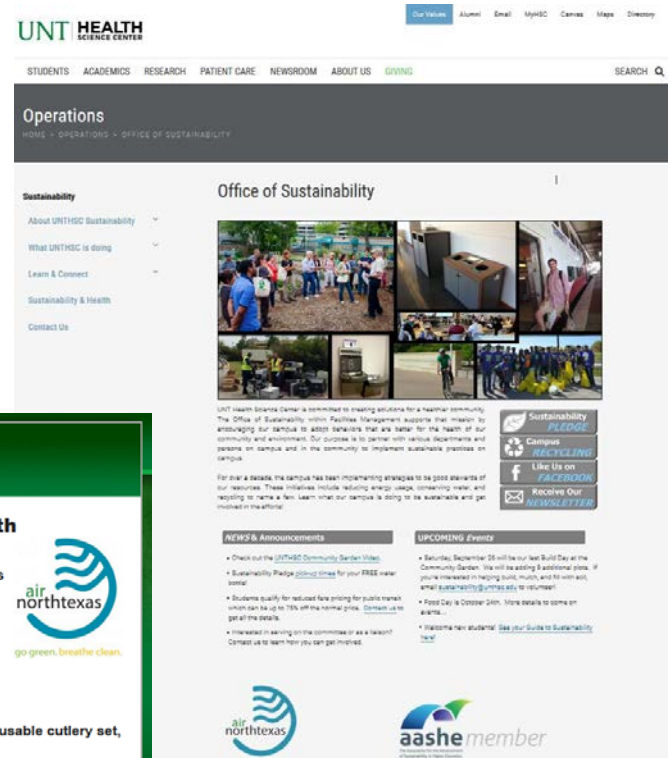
UNT | HEALTH SCIENCE CENTER

Our Values Alumni Email MyHSC Canvas Maps Directory

STUDENTS ACADEMICS RESEARCH PATIENT CARE NEWSROOM ABOUT US GIVING SEARCH

Operations
HOME > OPERATIONS > OFFICE OF SUSTAINABILITY

Sustainability
About UNTHSC Sustainability
What UNTHSC is doing
Learn & Connect
Sustainability & Health
Contact Us

Office of Sustainability

UNT Health Science Center is committed to creating solutions for a healthier community. The Office of Sustainability within Facilities Management supports that mission by encouraging our campus to adopt behaviors that are better for the health of our community and environment. Our purpose is to partner with various departments and persons on campus and in the community to implement sustainable practices on campus.

For over a decade, the campus has been implementing strategies to be good stewards of our resources. These initiatives include reducing energy usage, conserving water, and recycling to name a few. Learn what our campus is doing to be sustainable and get involved in the efforts!

Sustainability PLEDGE
Campus RECYCLING
Like Us on FACEBOOK
Receive Our NEWSLETTER

NEWS & Announcements
• Check out the UNTHSC Community Garden Video.
• Sustainability Pledge pickup times for your FREE water bottle!
• Students qualify for reduced fare pricing for public transit which can be up to 75% off the normal price. Contact us to get all the details.
• Interested in serving on the committee or as a liaison? Contact us to learn how you can get involved.

UPCOMING Events
• Saturday, September 26 will be our last Build Day at the Community Garden. We will be adding 8 additional plots. If you're interested in helping build, mulch, and fill with soil, email sustainability@unthsc.edu to volunteer!
• Food Day is October 24th. More details to come on events.
• Welcome new students! See your Guide to Sustainability here!

air northtexas

aashe member

th

s

air northtexas
go green. breathe clean.

usable cutlery set,